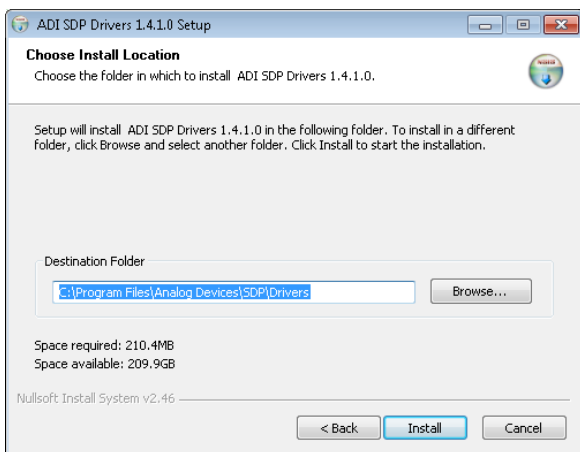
ADI SDP Drivers 1.4.1.0 Setup

Choose Install Location
Choose the folder in which to install ADI SDP Drivers 1.4.1.0.

Setup will install ADI SDP Drivers 1.4.1.0 in the following folder. To install in a different folder, click Browse and select another folder. Click Install to start the installation.

Destination Folder
C:\Program Files\Analog Devices\SDP\Drivers
Browse...

Space required: 210.4MB
Space available: 209.9GB

Nullsoft Install System v2.46

< Back
Install
Cancel